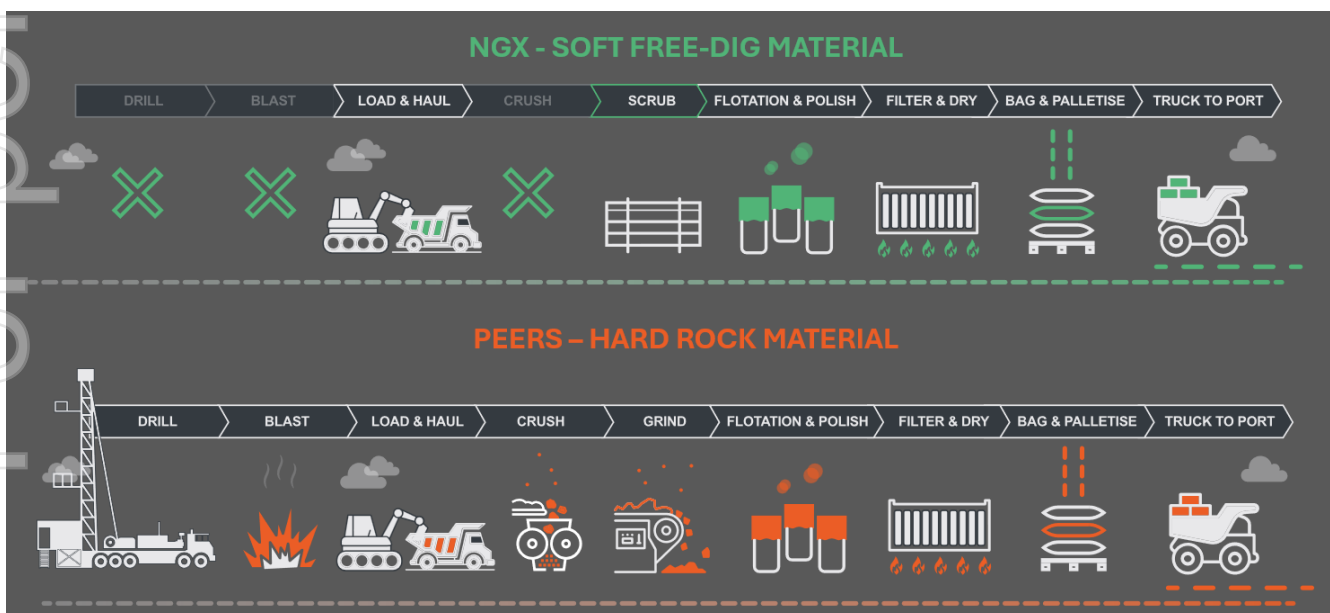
NGX - SOFT FREE-DIG MATERIAL

DRILL | BLAST | LOAD & HAUL | CRUSH | SCRUB | FLOTATION & POLISH | FILTER & DRY | BAG & PALLETISE | TRUCK TO PORT

PEERS – HARD ROCK MATERIAL

DRILL | BLAST | LOAD & HAUL | CRUSH | GRIND | FLOTATION & POLISH | FILTER & DRY | BAG & PALLETISE | TRUCK TO PORT